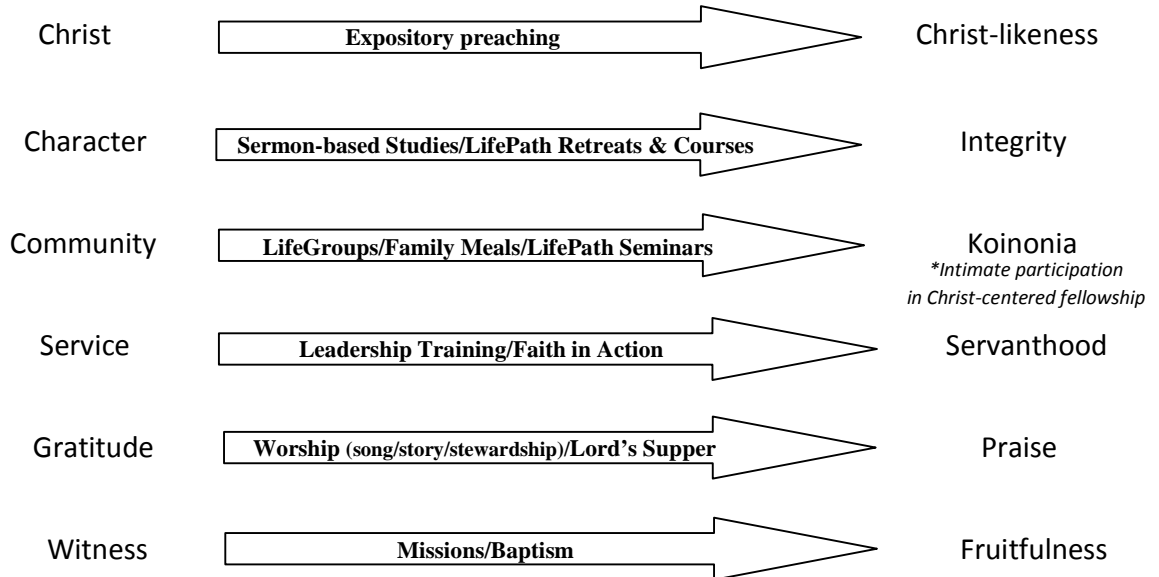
Christ
Expository preaching
Christ-likeness

Character
Sermon-based Studies/LifePath Retreats & Courses
Integrity

Community
LifeGroups/Family Meals/LifePath Seminars
Koinonia
*Intimate participation in Christ-centered fellowship

Service
Leadership Training/Faith in Action
Servanthood

Gratitude
Worship (song/story/stewardship)/Lord's Supper
Praise

Witness
Missions/Baptism
Fruitfulness